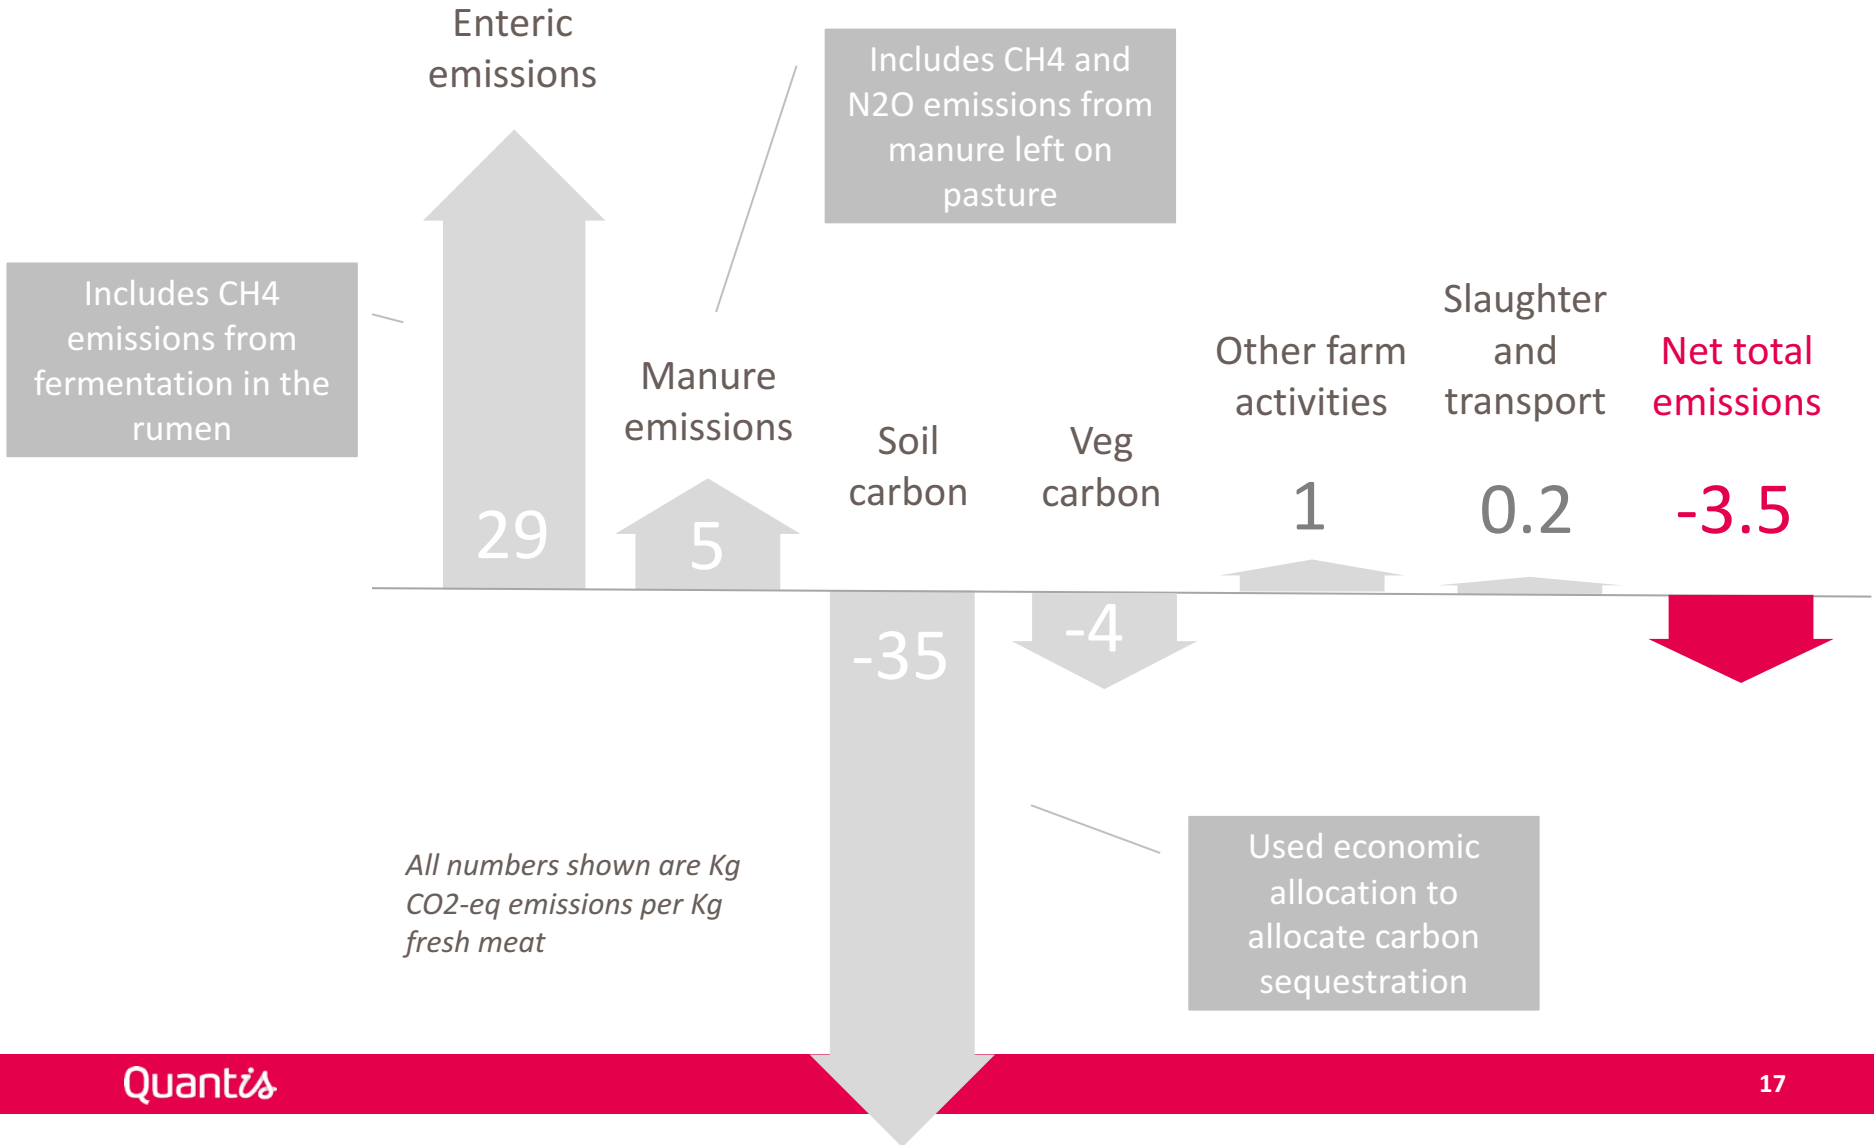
Enteric emissions

Includes CH4 and N2O emissions from manure left on pasture

Includes CH4 emissions from fermentation in the rumen

29

Manure emissions

5

Soil carbon

Veg carbon

Other farm activities

1

Slaughter and transport

0.2

Net total emissions

-3.5

-35

-4

All numbers shown are Kg CO2-eq emissions per Kg fresh meat

Used economic allocation to allocate carbon sequestration

Quantis

17